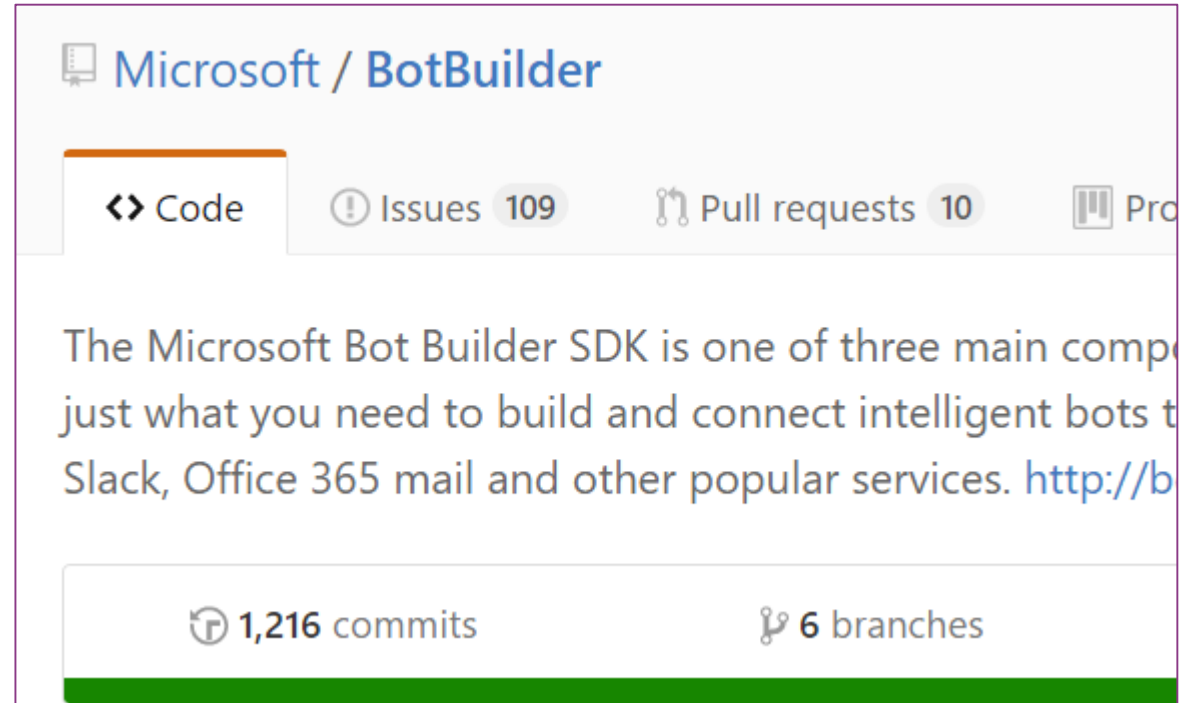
Microsoft / BotBuilder

<> Code
Issues 109
Pull requests 10
Pro

The Microsoft Bot Builder SDK is one of three main compo
just what you need to build and connect intelligent bots t
Slack, Office 365 mail and other popular services. http://b

1,216 commits
6 branches